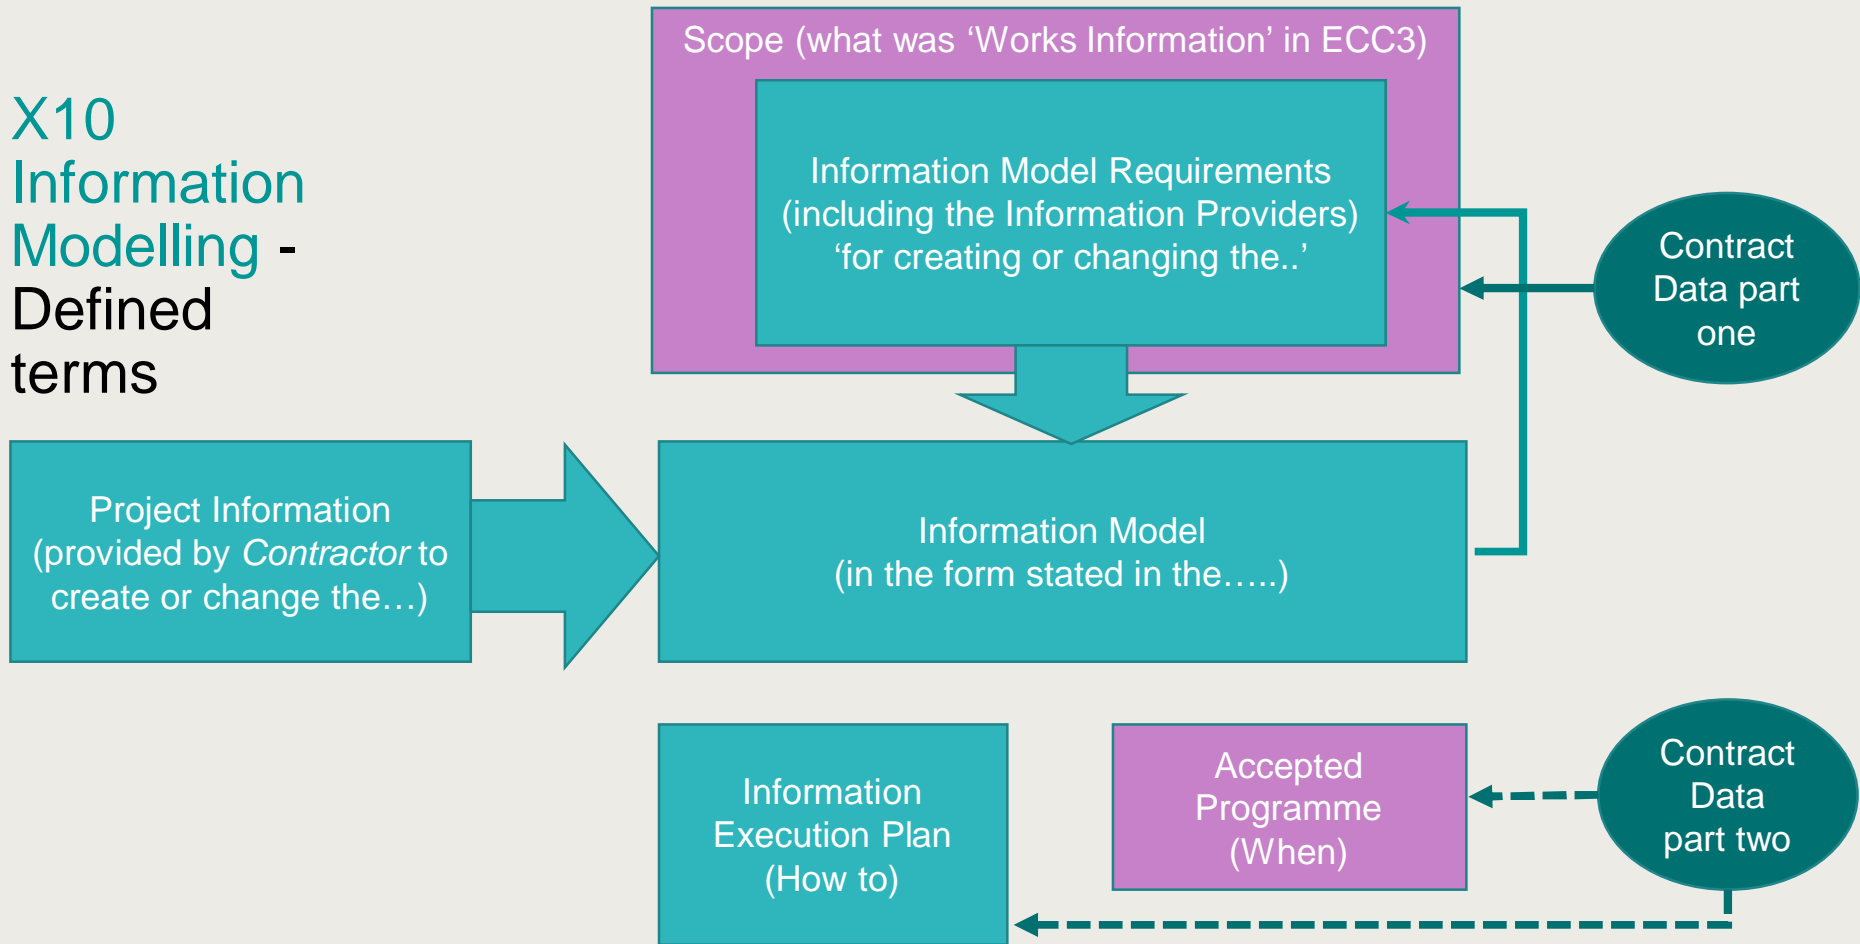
X10 Information Modelling - Defined terms

Scope (what was ‘Works Information’ in ECC3)

Information Model Requirements (including the Information Providers) ‘for creating or changing the..’

Contract Data part one

Project Information (provided by *Contractor* to create or change the…)

Information Model (in the form stated in the…..)

Information Execution Plan (How to)

Accepted Programme (When)

Contract Data part two